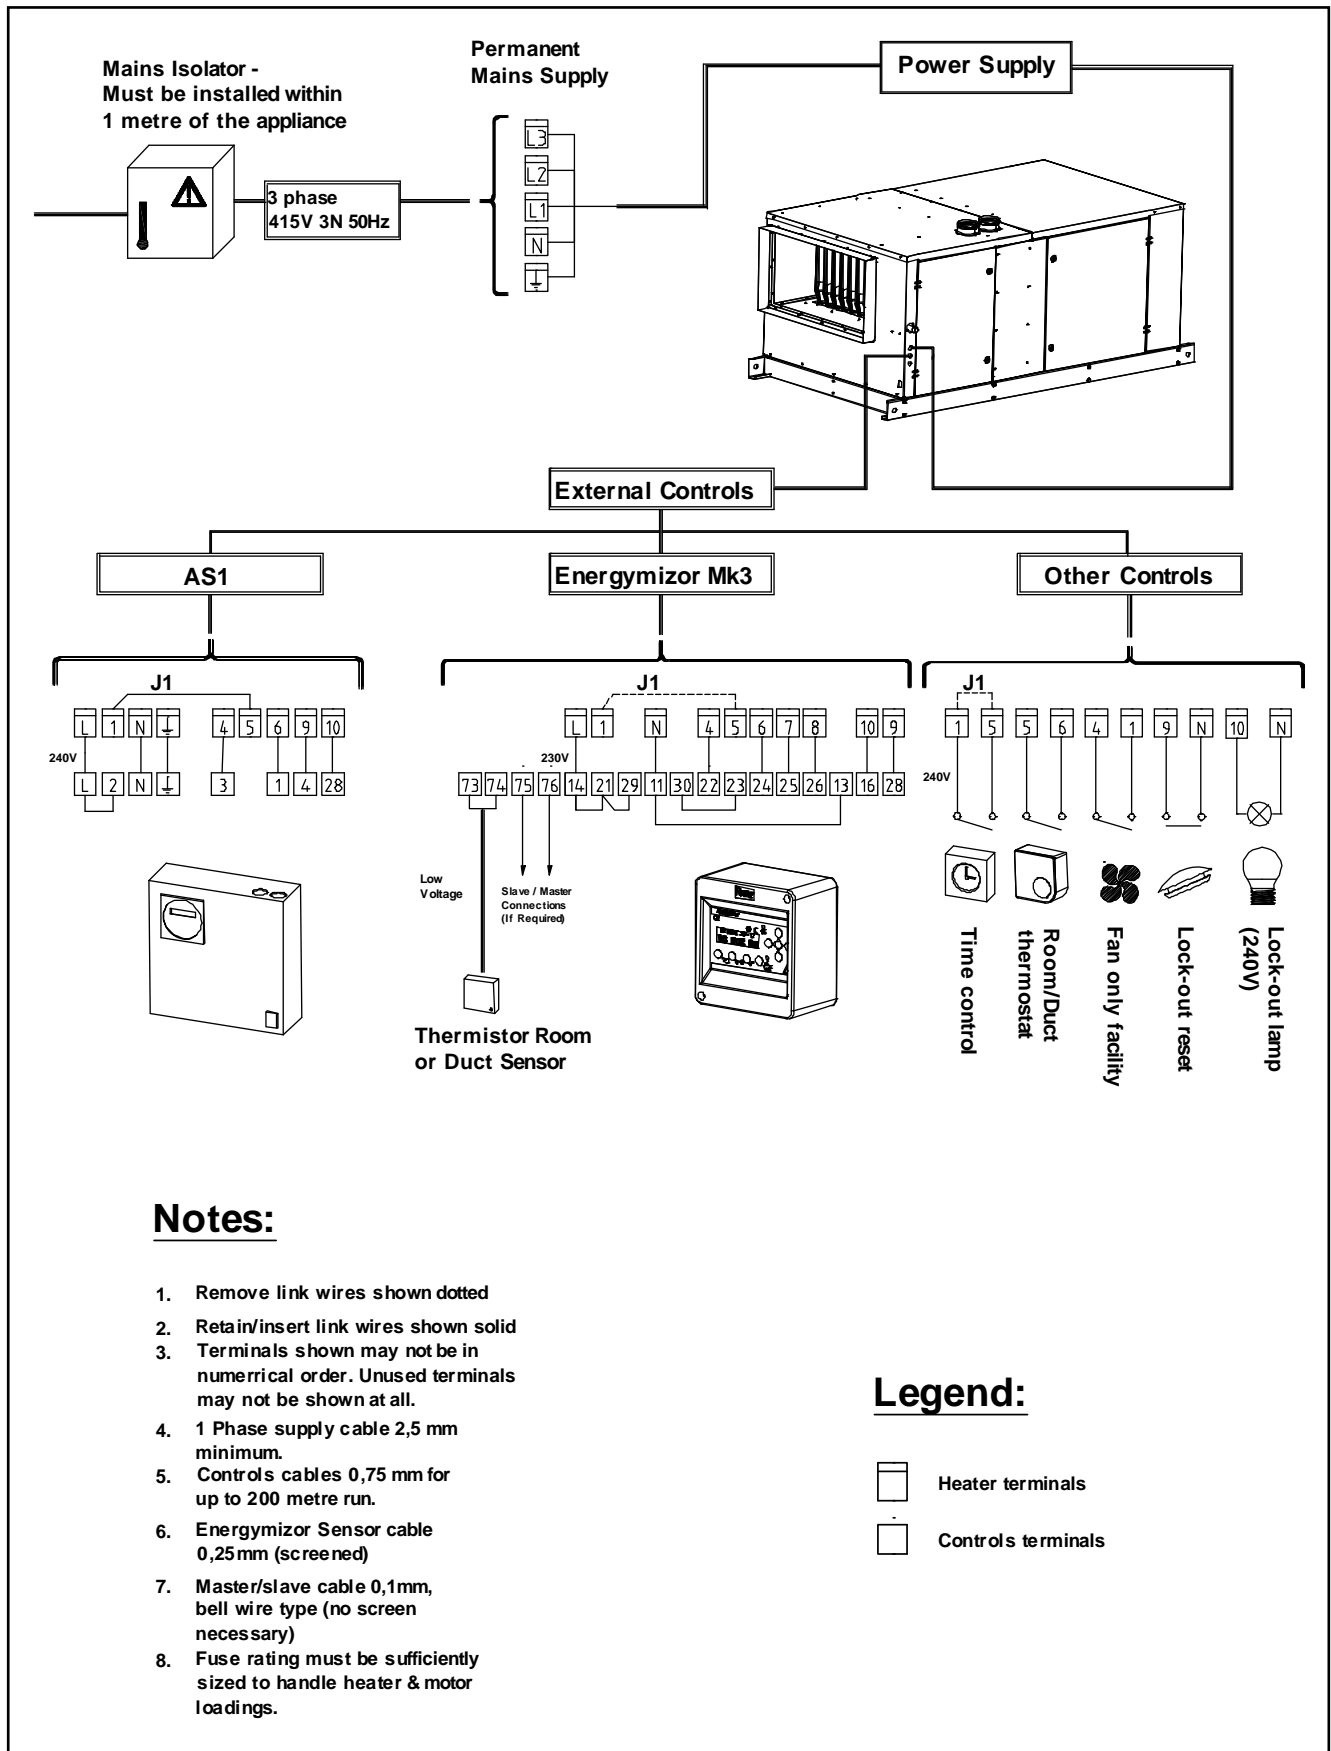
Mains Isolator - Must be installed within 1 metre of the appliance

Permanent Mains Supply

Power Supply

3 phase
415V 3N 50Hz

L3
L2
L1
N
⏚

External Controls

AS1

Energymizor Mk3

Other Controls

J1

L 1 N ⏚ 4 5 6 9 10

240V

L 2 N ⏚ 3 1 4 28

J1

L 1 N 4 5 6 7 8 10 9

230V

73 74 75 76 14 21 29 11 30 22 23 24 25 26 13 16 28

Low Voltage

Slave / Master Connections (If Required)

Thermistor Room or Duct Sensor

J1

1 5 5 6 4 1 9 N 10 N

240V

Time control

Room/Duct thermostat

Fan only facility

Lock-out reset

Lock-out lamp (240V)

Notes:

1. Remove link wires shown dotted
2. Retain/insert link wires shown solid
3. Terminals shown may not be in numerrical order. Unused terminals may not be shown at all.
4. 1 Phase supply cable 2,5 mm minimum.
5. Controls cables 0,75 mm for up to 200 metre run.
6. Energymizor Sensor cable 0,25mm (screened)
7. Master/slave cable 0,1mm, bell wire type (no screen necessary)
8. Fuse rating must be sufficiently sized to handle heater & motor loadings.

Legend:

Heater terminals

Controls terminals